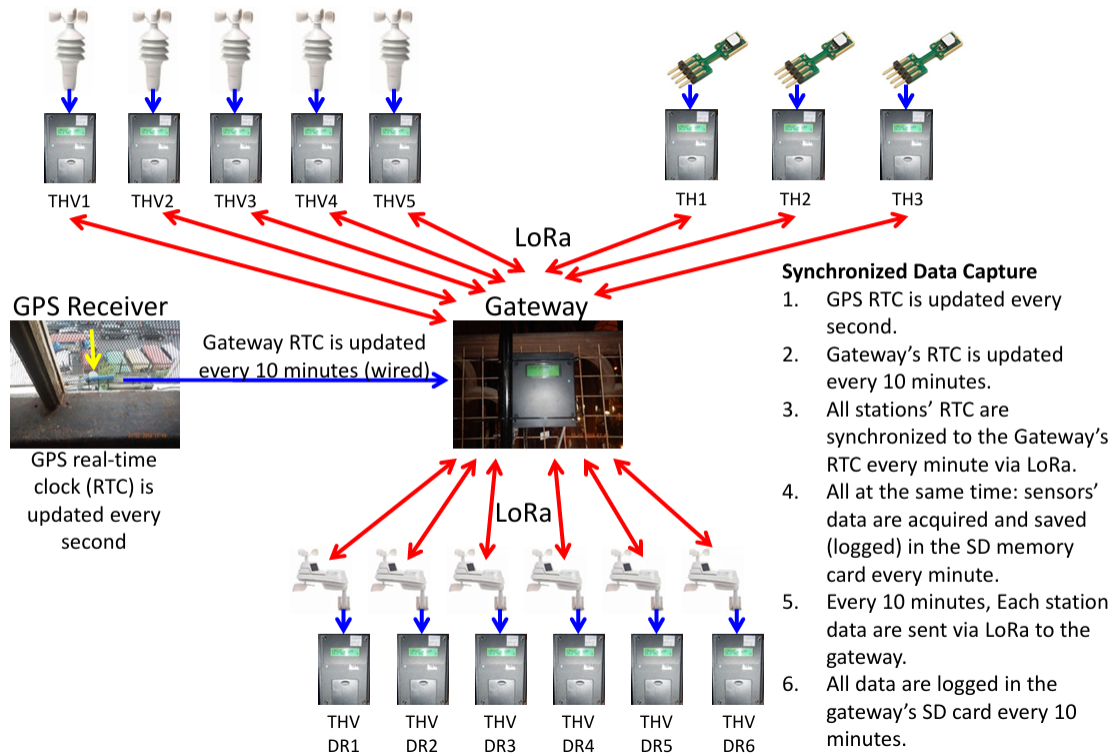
THV1 THV2 THV3 THV4 THV5

TH1 TH2 TH3

LoRa

GPS Receiver

Gateway

Gateway RTC is updated every 10 minutes (wired)

GPS real-time clock (RTC) is updated every second

LoRa

THV DR1 THV DR2 THV DR3 THV DR4 THV DR5 THV DR6

**Synchronized Data Capture**

1. GPS RTC is updated every second.
2. Gateway's RTC is updated every 10 minutes.
3. All stations' RTC are synchronized to the Gateway's RTC every minute via LoRa.
4. All at the same time: sensors' data are acquired and saved (logged) in the SD memory card every minute.
5. Every 10 minutes, Each station data are sent via LoRa to the gateway.
6. All data are logged in the gateway's SD card every 10 minutes.